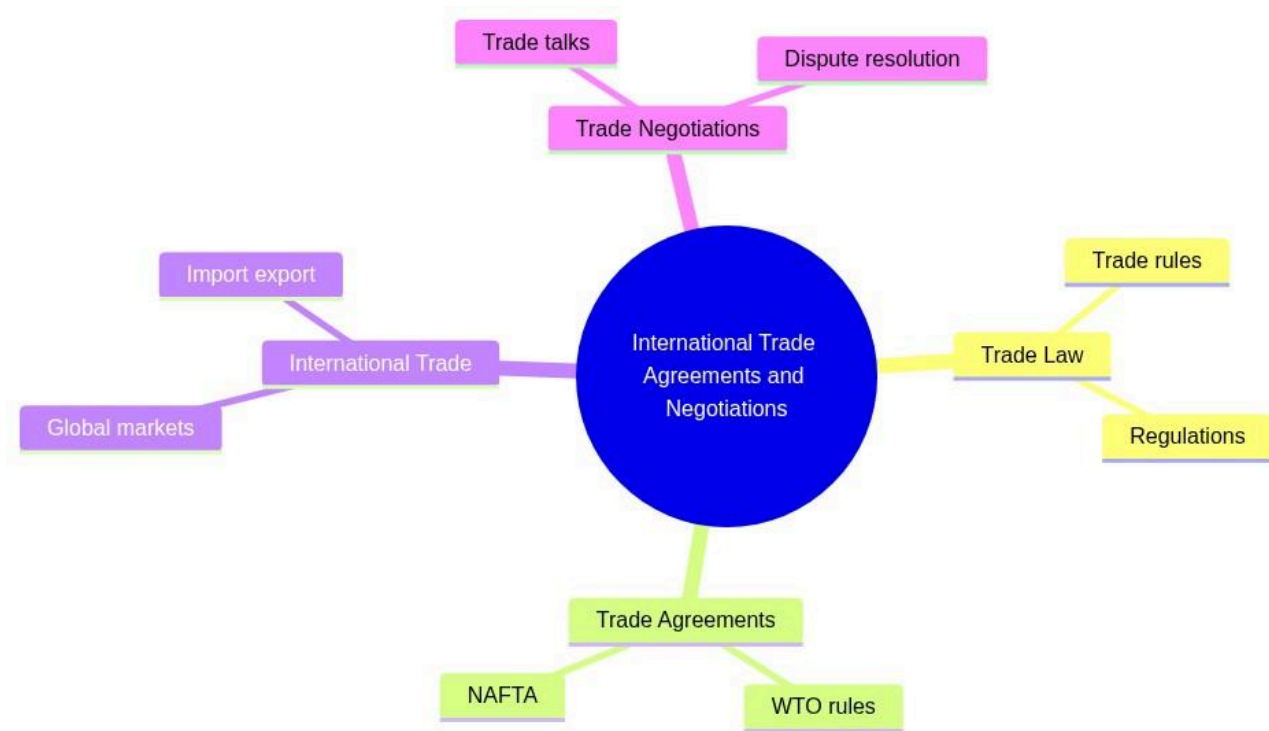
Trade talks

Dispute resolution

Trade Negotiations

Import export

Trade rules

International Trade

International Trade Agreements and Negotiations

Trade Law

Global markets

Regulations

Trade Agreements

NAFTA

WTO rules